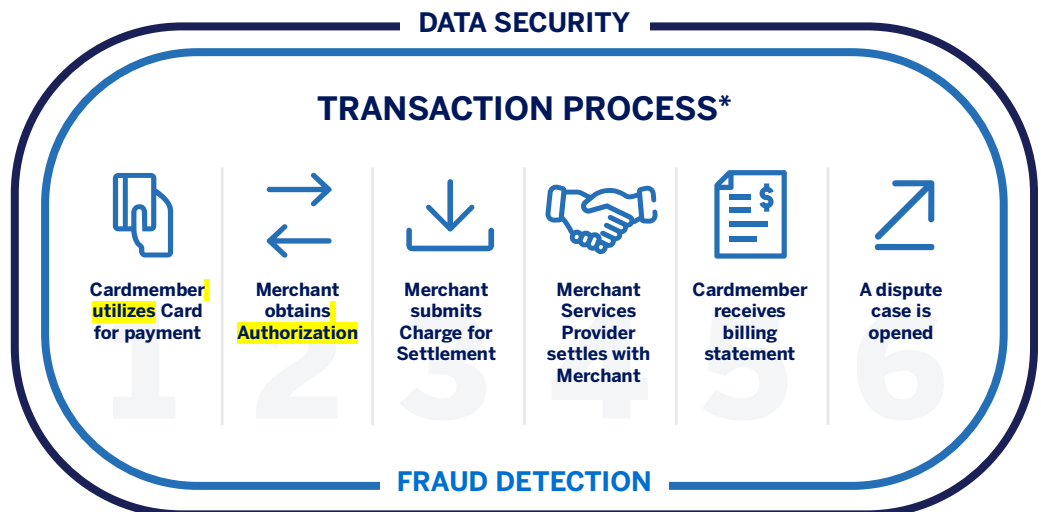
DATA SECURITY

TRANSACTION PROCESS*

Cardmember utilizes Card for payment
1

Merchant obtains Authorization
2

Merchant submits Charge for Settlement
3

Merchant Services Provider settles with Merchant
4

Cardmember receives billing statement
5

A dispute case is opened
6

FRAUD DETECTION